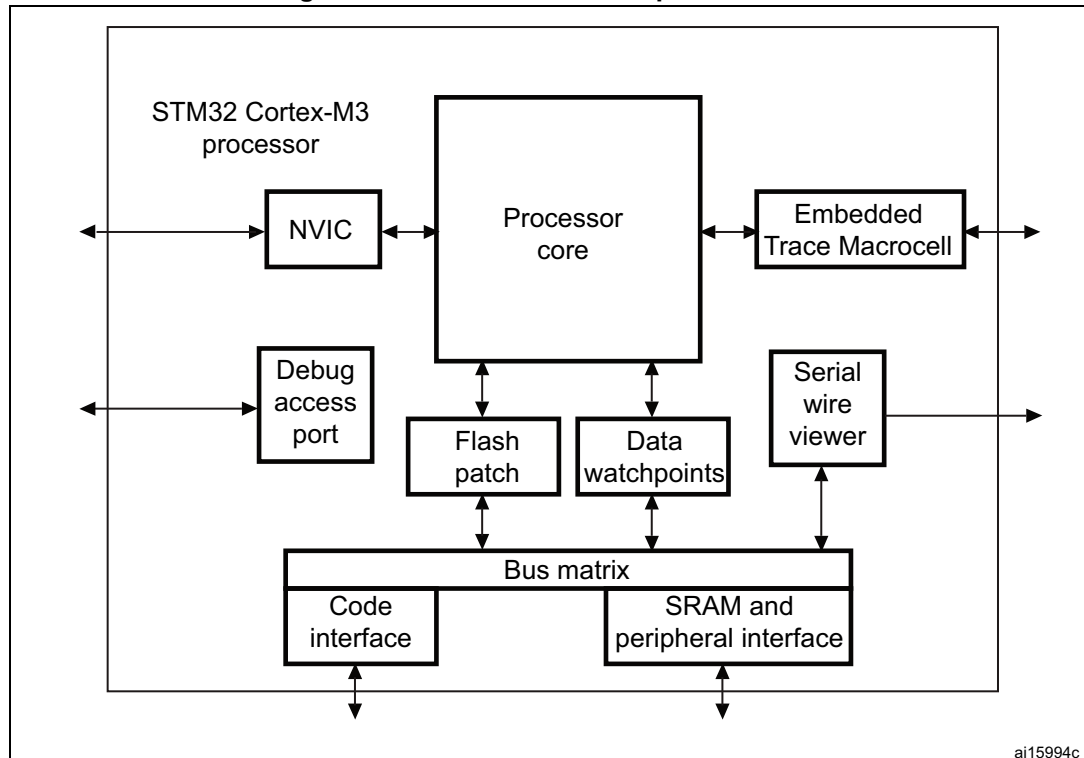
STM32 Cortex-M3 processor

NVIC

Processor core

Embedded Trace Macrocell

Debug access port

Flash patch

Data watchpoints

Serial wire viewer

Bus matrix

Code interface

SRAM and peripheral interface

ai15994c